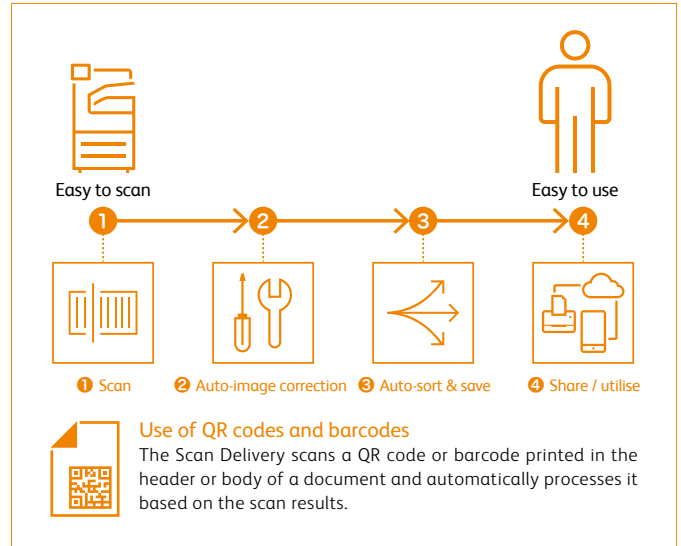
Easy to scan

Easy to use

1

2

3

4

❶ Scan

❷ Auto-image correction

❸ Auto-sort & save

❹ Share / utilise

Use of QR codes and barcodes

The Scan Delivery scans a QR code or barcode printed in the header or body of a document and automatically processes it based on the scan results.